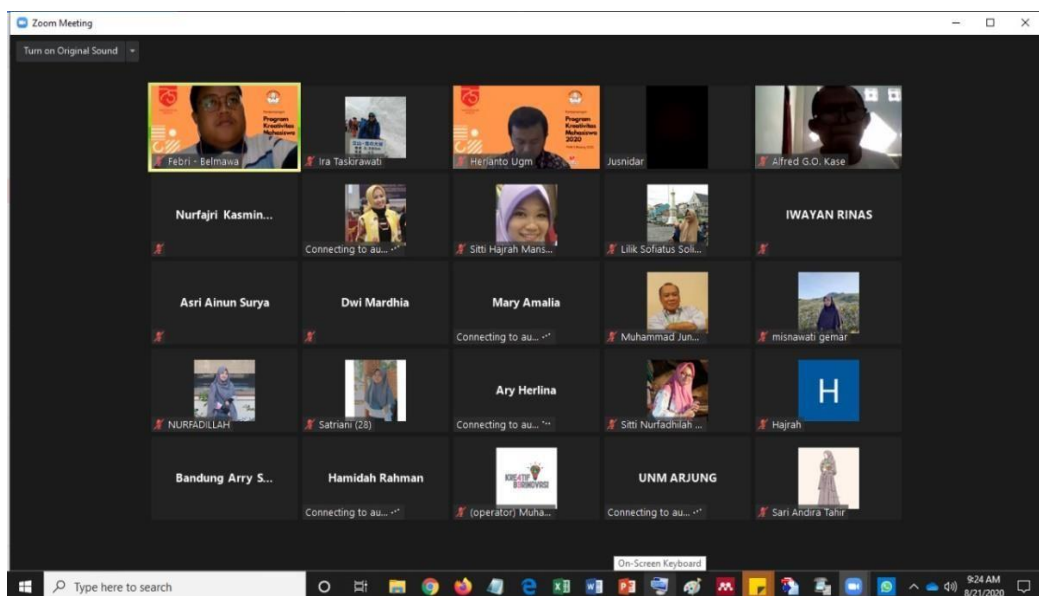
Zoom Meeting

Turn on Original Sound

Program Kreativitas Mahasiswa

Febri - Belmawa

Ira Taskirawati

Program Kreativitas Mahasiswa 2020

Herlianto Ugm

Jusnidar

Alfred G.O. Kase

Nurfajri Kasmin...

Connecting to au...

Sitti Hajrah Mans...

Lilik Sofiatus Soli...

IWAYAN RINAS

Asri Ainun Surya

Dwi Mardhia

Mary Amalia

Connecting to au...

Muhammad Jun...

misnawati gemar

NURFADILLAH

Satriani (28)

Ary Herlina

Connecting to au...

Sitti Nurfadhilah ...

H

Hajrah

Bandung Arry S...

Hamidah Rahman

Connecting to au...

KREATIF BERINOVASI

(operator) Muha...

UNM ARJUNG

Connecting to au...

Sari Andira Tahir

On-Screen Keyboard

Type here to search

9:24 AM
8/21/2020